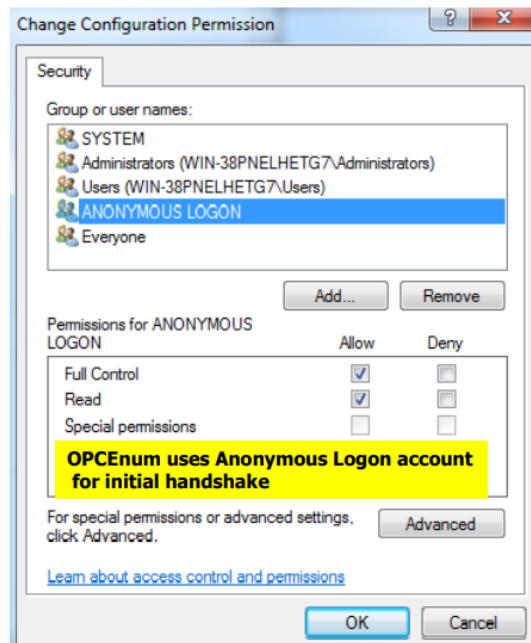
Change Configuration Permission

?

Security

Group or user names:

SYSTEM
Administrators (WIN-38PNELHETG7\Administrators)
Users (WIN-38PNELHETG7\Users)
ANONYMOUS LOGON
Everyone

Add...
Remove

Permissions for ANONYMOUS LOGON

| | Allow | Deny |
|---|---|---|
| Full Control | ✓ | |
| Read | ✓ | |
| Special permissions | | |

OPCEnum uses Anonymous Logon account for initial handshake

For special permissions or advanced settings, click Advanced.

Advanced

Learn about access control and permissions

OK
Cancel